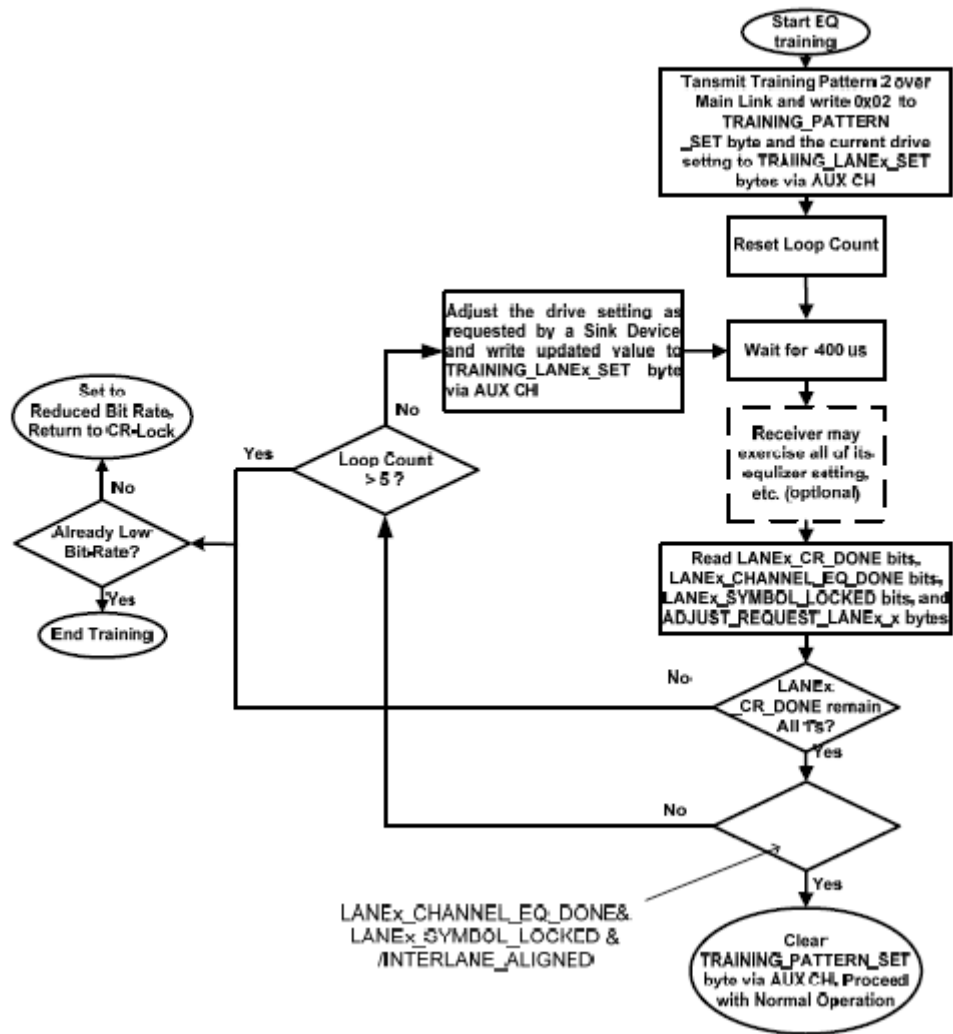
Start EQ training

Tansmit Training Pattern 2 over Main Link and write 0x02 to TRAINING_PATTERN_SET byte and the current drive setting to TRAIING_LANEx_SET bytes via AUX CH

Reset Loop Count

Adjust the drive setting as requested by a Sink Device and write updated value to TRAINING_LANEx_SET byte via AUX CH

Wait for 400 us

Receiver may exercise all of its equlizer setting, etc. (optional)

Read LANEx_CR_DONE bits, LANEx_CHANNEL_EQ_DONE bits, LANEx_SYMBOL_LOCKED bits, and ADJUST_REQUEST_LANEx_x bytes

Set to Reduced Bit Rate, Return to CR-Lock

No

Yes

Loop Count > 5 ?

No

Already Low Bit-Rate?

Yes

End Training

No

LANEx CR_DONE remain All 1's?

Yes

No

Yes

LANEx_CHANNEL_EQ_DONE& LANEx_SYMBOL_LOCKED & /INTERLANE_ALIGNED

Clear TRAINING_PATTERN_SET byte via AUX CH, Proceed with Normal Operation